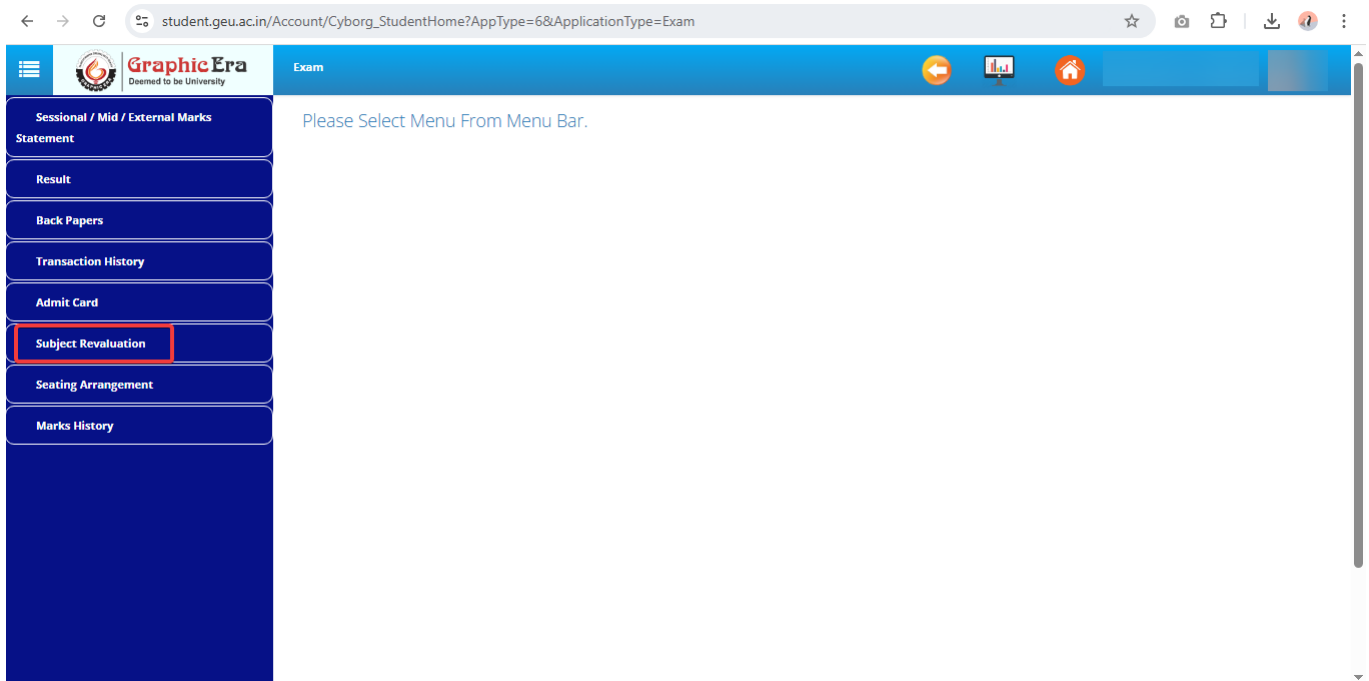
student.geu.ac.in/Account/Cyborg_StudentHome?AppType=6&ApplicationType=Exam

Graphic Era
Deemed to be University

Exam

Sessional / Mid / External Marks Statement

Result

Back Papers

Transaction History

Admit Card

Subject Revaluation

Seating Arrangement

Marks History

Please Select Menu From Menu Bar.